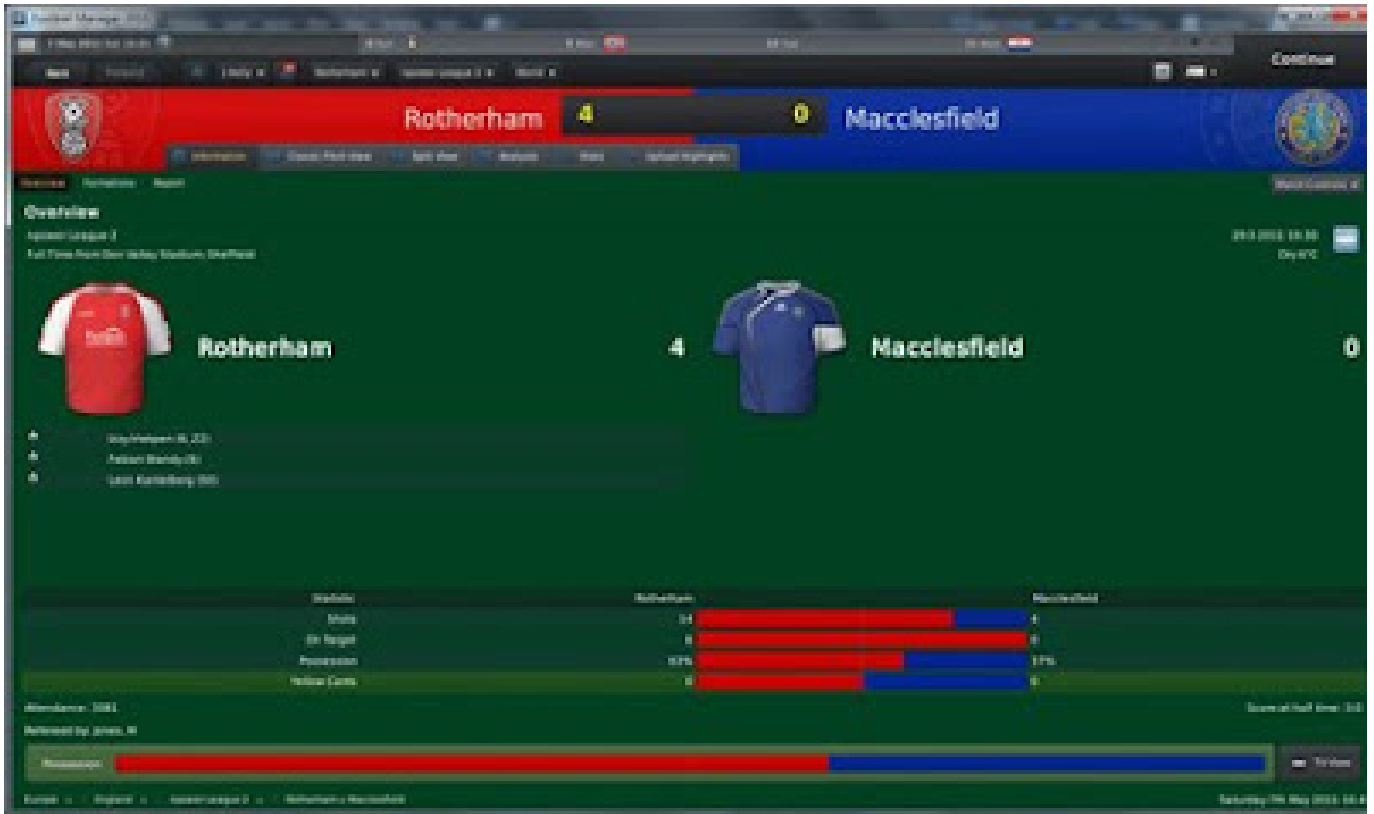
Football Manager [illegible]

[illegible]

Back Forward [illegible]

Continue

Rotherham 4 0 Macclesfield

Information Classic Pitch View Split View Analysis Stats Upload highlights

Overview Formations Report

Match Controls

Overview

npower League 2

Full Time from Don Valley Stadium, Sheffield

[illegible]

Dry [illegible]

Rotherham 4

Macclesfield 0

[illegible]

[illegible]

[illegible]

| Statistic | Rotherham | Macclesfield |
|---|---|---|
| Shots | 14 | 4 |
| On Target | 8 | 0 |
| Possession | 63% | 37% |
| Yellow Cards | 0 | 0 |

Attendance: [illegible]

Score at Half time: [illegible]

Refereed by: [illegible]

Possession

TV View

Europe England npower League 2 Rotherham v Macclesfield

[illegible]